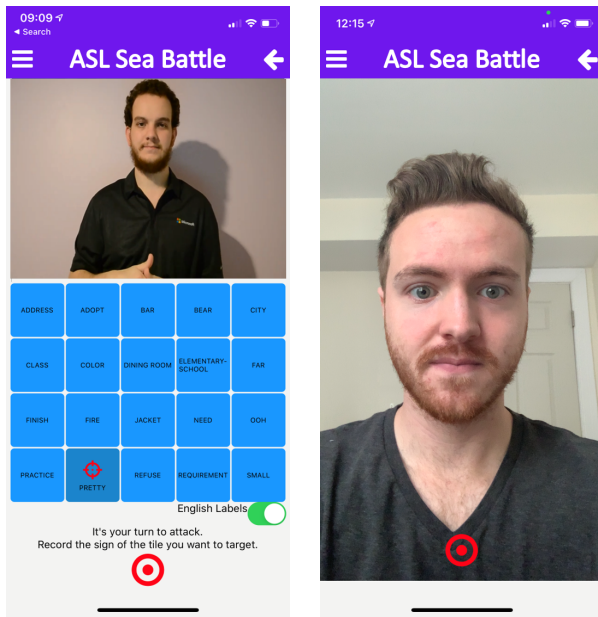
09:09
◂ Search

ASL Sea Battle

| ADDRESS | ADOPT | BAR | BEAR | CITY |
|---|---|---|---|---|
| CLASS | COLOR | DINING ROOM | ELEMENTARY-SCHOOL | FAR |
| FINISH | FIRE | JACKET | NEED | OOH |
| PRACTICE | PRETTY | REFUSE | REQUIREMENT | SMALL |

English Labels

It's your turn to attack.
Record the sign of the tile you want to target.

12:15

ASL Sea Battle